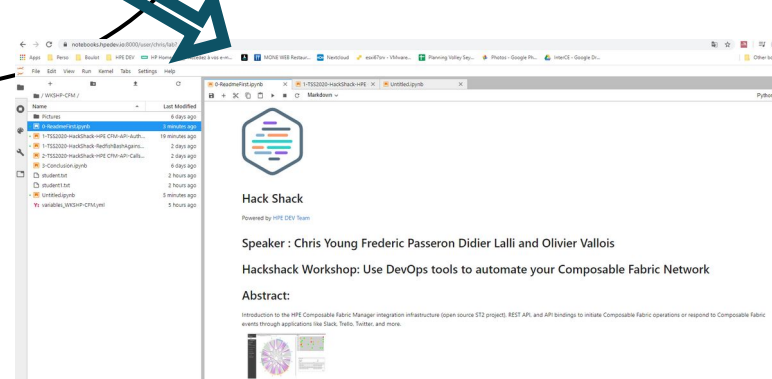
notebooks.hpedev.io:8000/user/chris/lab?

Apps Perso Boulot HPE DEV HP Home MONE WEB Restaur... Nextcloud esxi87vn - VMware... Planning Volley Sey... Photos - Google Ph... InterCE - Google Dr... Other b

File Edit View Run Kernel Tabs Settings Help

/ WKSHP-CFM /

| Name | Last Modified |
|---|---|
| Pictures | 6 days ago |
| 0-ReadmeFirst.ipynb | 3 minutes ago |
| 1-TSS2020-HackShack-HPE CFM-API-Auth... | 19 minutes ago |
| 1-TSS2020-HackShack-RedfishBashAgains... | 2 days ago |
| 2-TSS2020-HackShack-HPE CFM-API-Calls... | 2 days ago |
| 3-Conclusion.ipynb | 6 days ago |
| student.txt | 2 hours ago |
| student1.txt | 2 hours ago |
| Untitled.ipynb | 3 minutes ago |
| variables_WKSHP-CFM.yml | 5 hours ago |

0-ReadmeFirst.ipynb 1-TSS2020-HackShack-HPE Untitled.ipynb

Markdown

Pytho

Hack Shack

Powered by HPE DEV Team

Speaker : Chris Young Frederic Passeron Didier Lalli and Olivier Vallois

Hackshack Workshop: Use DevOps tools to automate your Composable Fabric Network

Abstract:

Introduction to the HPE Composable Fabric Manager integration infrastructure (open source ST2 project), REST API, and API bindings to initiate Composable Fabric operations or respond to Composable Fabric events through applications like Slack, Trello, Twitter, and more.